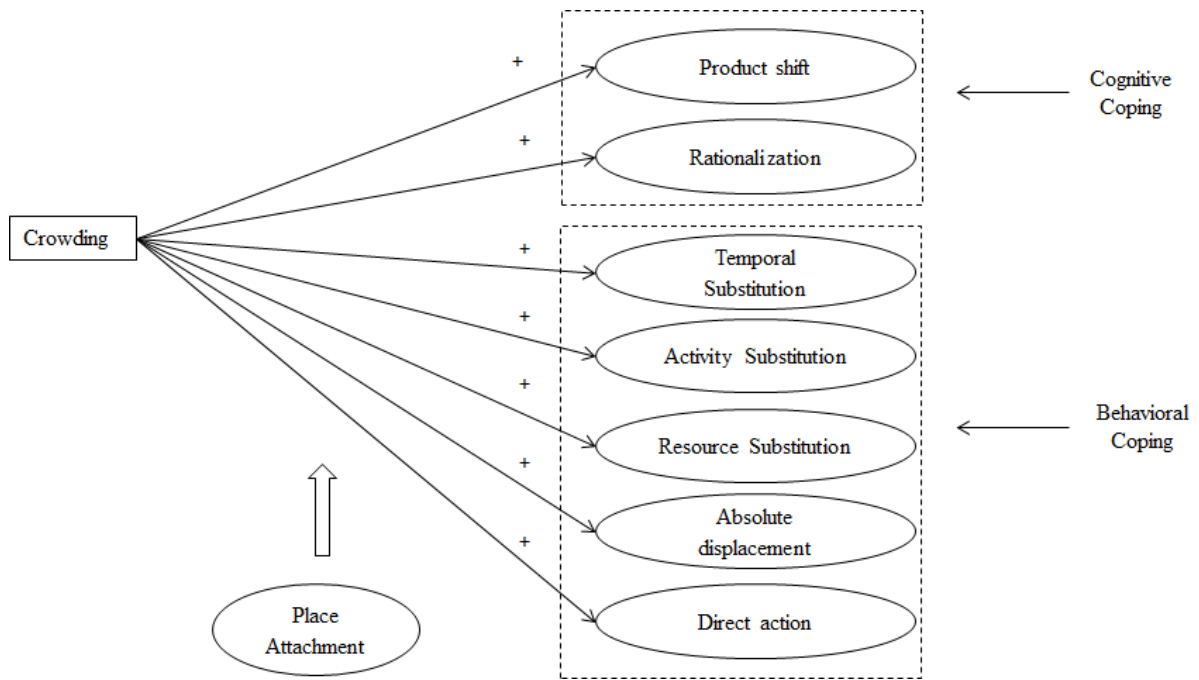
Crowding

+

Product shift

+

Rationalization

Cognitive Coping

+

Temporal Substitution

+

Activity Substitution

+

Resource Substitution

+

Absolute displacement

+

Direct action

Behavioral Coping

Place Attachment